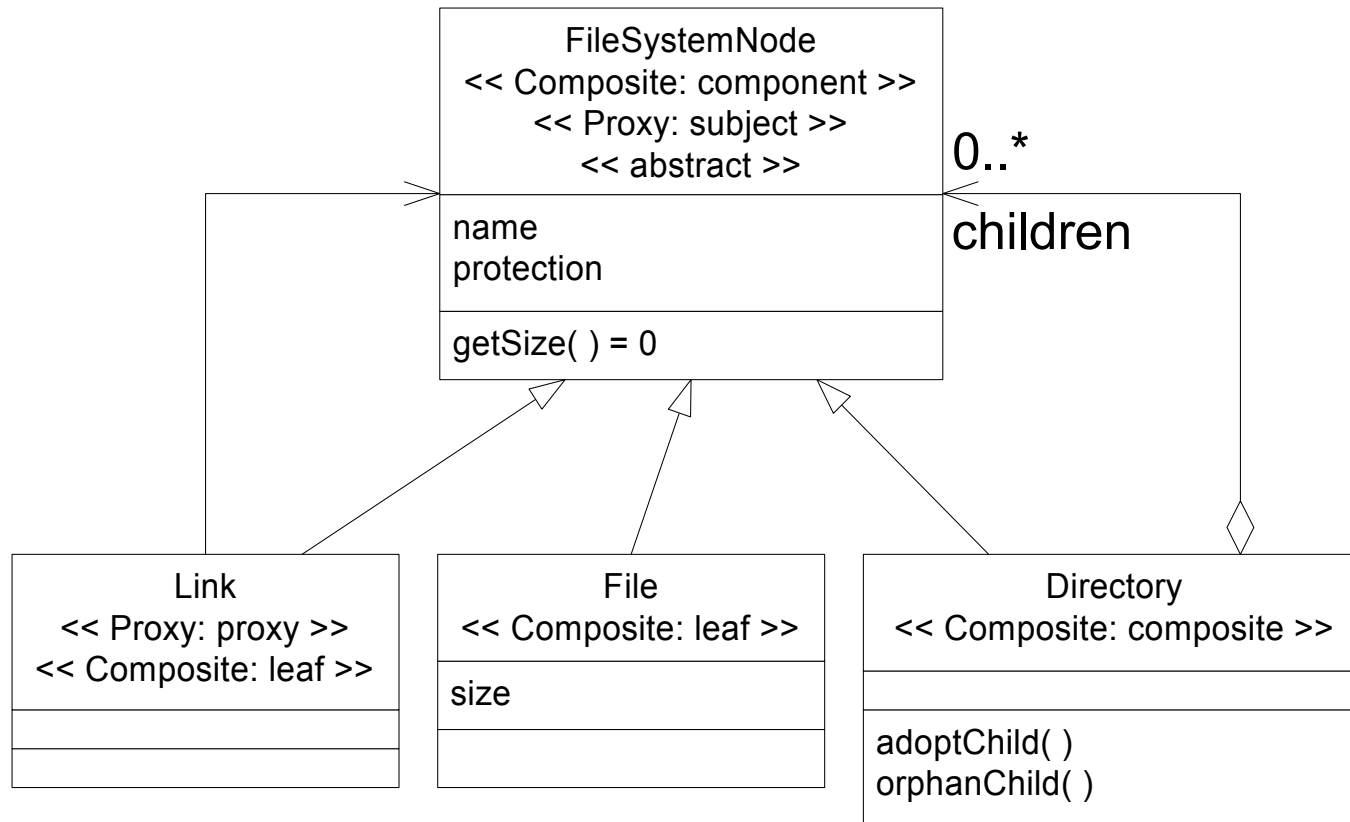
FileSystemNode
<< Composite: component >>
<< Proxy: subject >>
<< abstract >>

name
protection

getSize( ) = 0

0..*
children

Link
<< Proxy: proxy >>
<< Composite: leaf >>

File
<< Composite: leaf >>

size

Directory
<< Composite: composite >>

adoptChild( )
orphanChild( )